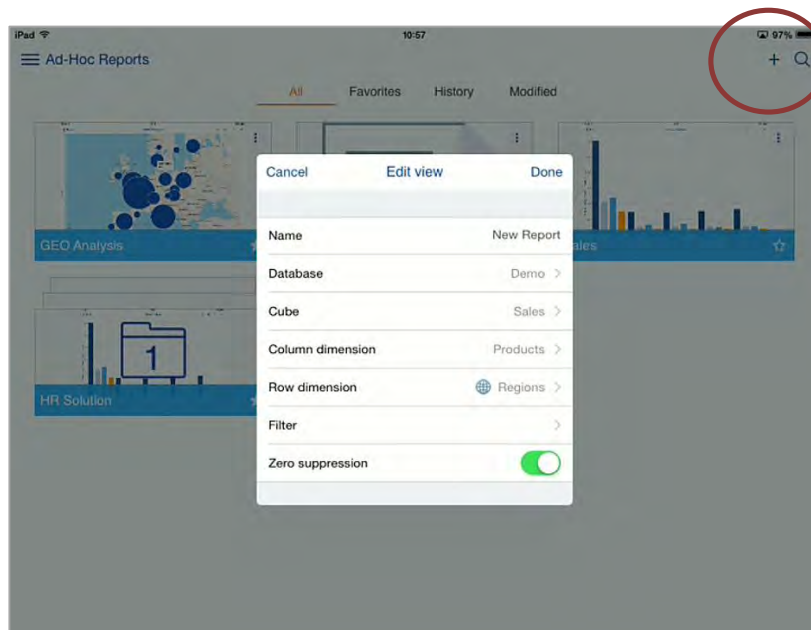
iPad 10:57 97%

Ad-Hoc Reports

All Favorites History Modified

GEO Analysis

ales

HR Solution

1

Cancel Edit view Done

| | |
|---|---|
| Name | New Report |
| Database | Demo |
| Cube | Sales |
| Column dimension | Products |
| Row dimension | Regions |
| Filter | |
| Zero suppression | |